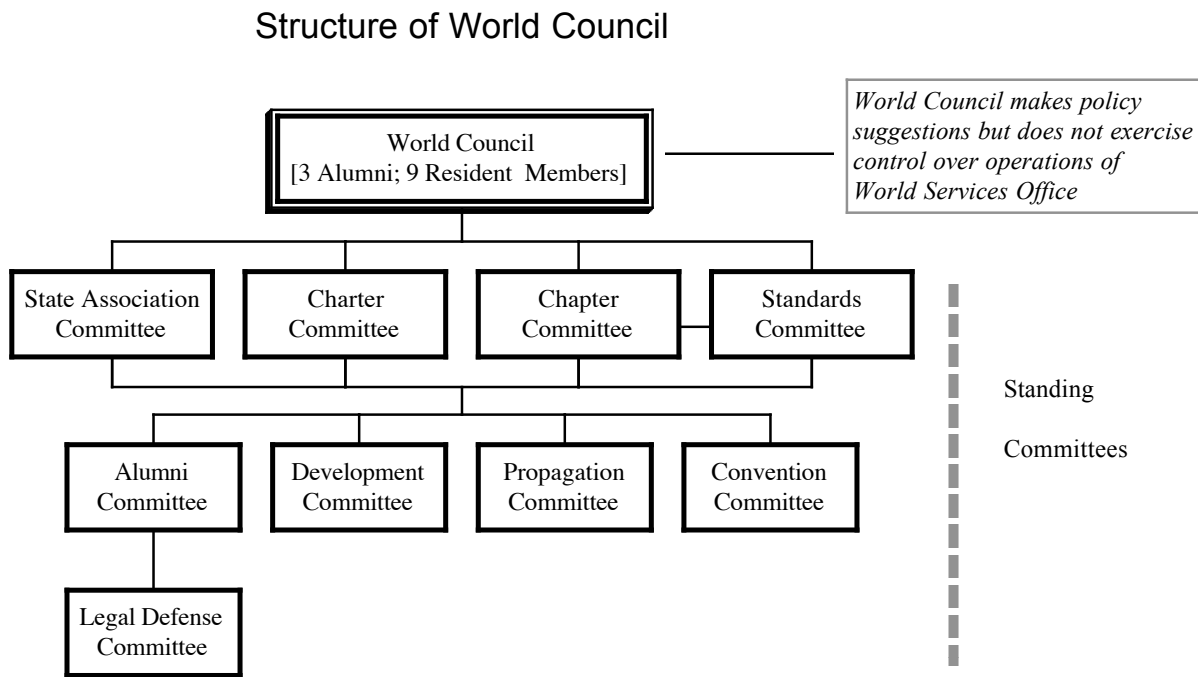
Structure of World Council

World Council
[3 Alumni; 9 Resident Members]

World Council makes policy suggestions but does not exercise control over operations of World Services Office

State Association Committee

Charter Committee

Chapter Committee

Standards Committee

Standing

Committees

Alumni Committee

Development Committee

Propagation Committee

Convention Committee

Legal Defense Committee